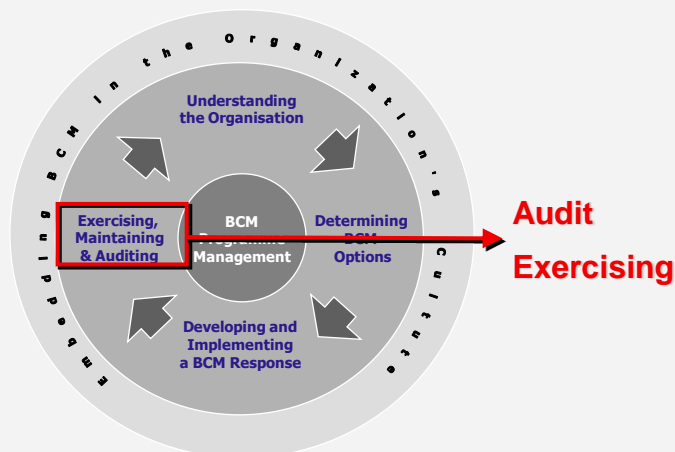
Embedding BCM in the Organization's Culture

Understanding the Organisation

Determining BCM Options

Developing and Implementing a BCM Response

Exercising, Maintaining & Auditing

BCM Programme Management

Audit

Exercising